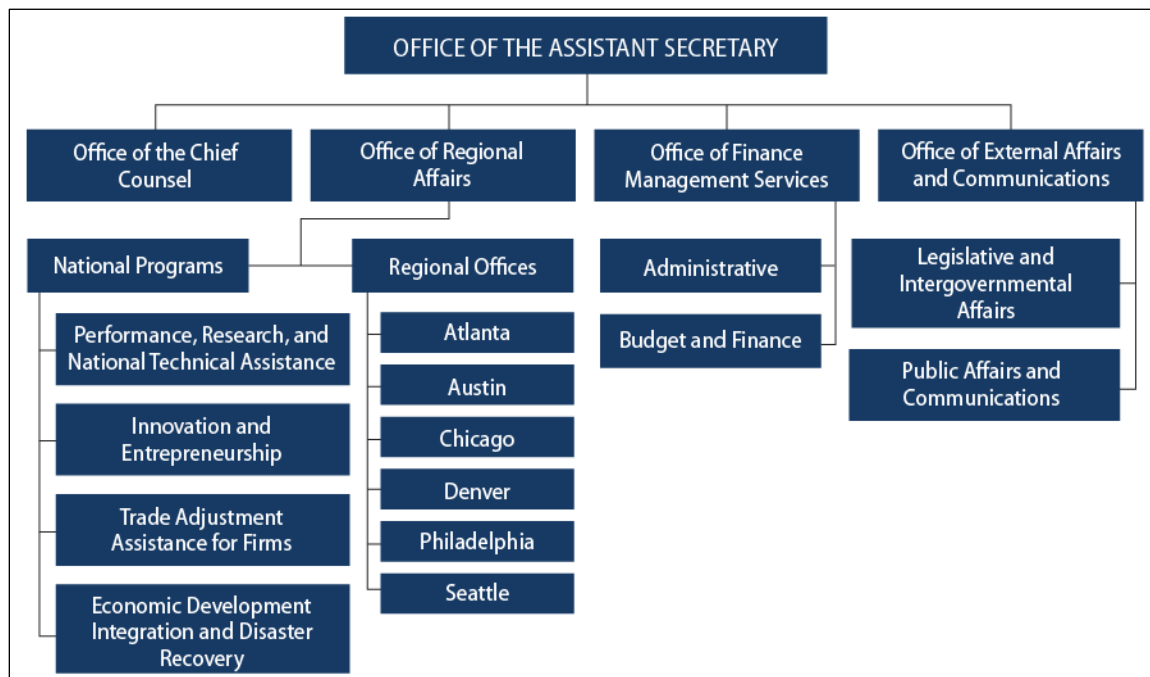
OFFICE OF THE ASSISTANT SECRETARY

Office of the Chief Counsel

Office of Regional Affairs

Office of Finance Management Services

Office of External Affairs and Communications

National Programs

Performance, Research, and National Technical Assistance

Innovation and Entrepreneurship

Trade Adjustment Assistance for Firms

Economic Development Integration and Disaster Recovery

Regional Offices

Atlanta

Austin

Chicago

Denver

Philadelphia

Seattle

Administrative

Budget and Finance

Legislative and Intergovernmental Affairs

Public Affairs and Communications